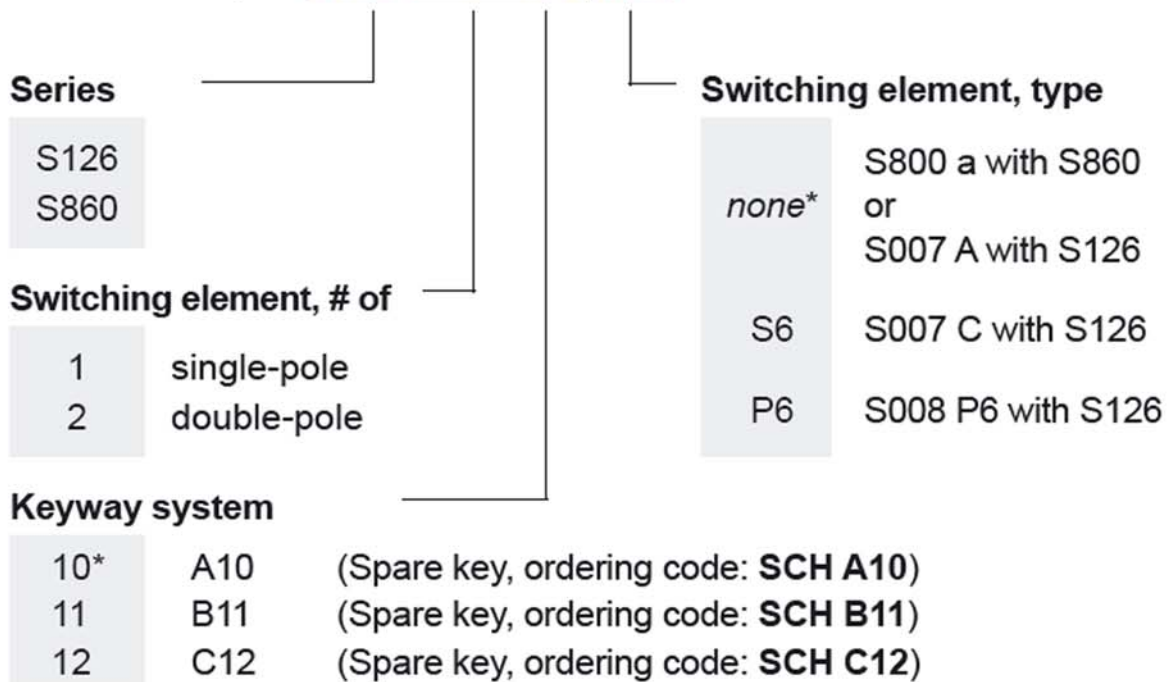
Series

S126
S860

Switching element, # of

| | |
|---|---|
| 1 | single-pole |
| 2 | double-pole |

Keyway system

| | | |
|---|---|---|
| 10* | A10 | (Spare key, ordering code: **SCH A10**) |
| 11 | B11 | (Spare key, ordering code: **SCH B11**) |
| 12 | C12 | (Spare key, ordering code: **SCH C12**) |

Switching element, type

| | |
|---|---|
| *none** | S800 a with S860 or S007 A with S126 |
| S6 | S007 C with S126 |
| P6 | S008 P6 with S126 |